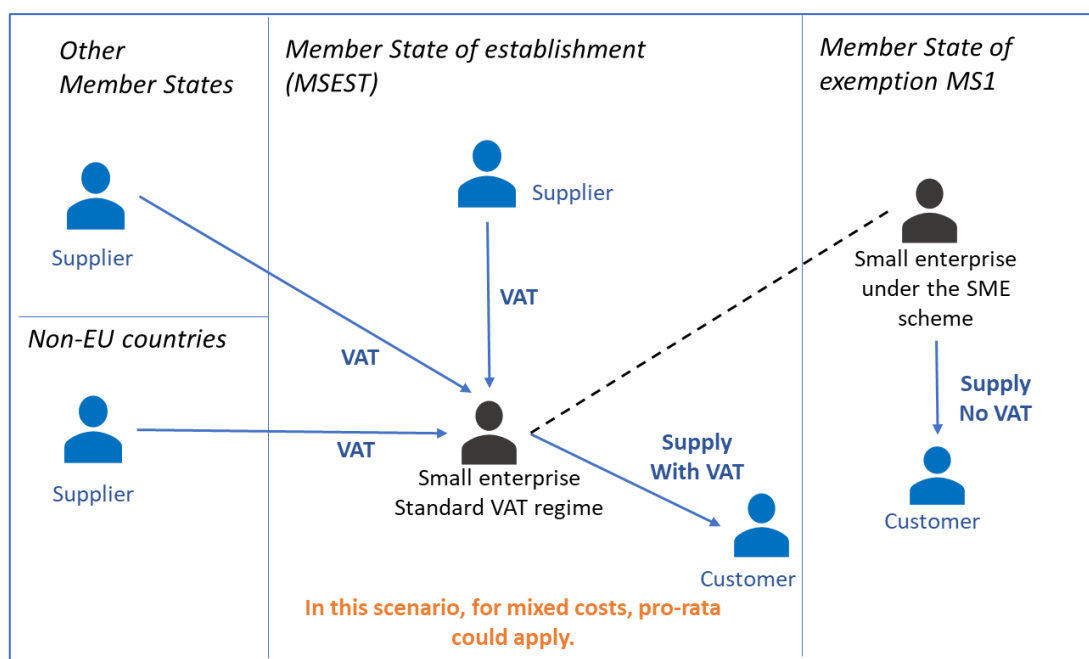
Other Member States

Supplier

Non-EU countries

Supplier

Member State of establishment (MSEST)

Supplier

VAT

VAT

VAT

Small enterprise Standard VAT regime

Supply With VAT

Customer

In this scenario, for mixed costs, pro-rata could apply.

Member State of exemption MS1

Small enterprise under the SME scheme

Supply No VAT

Customer